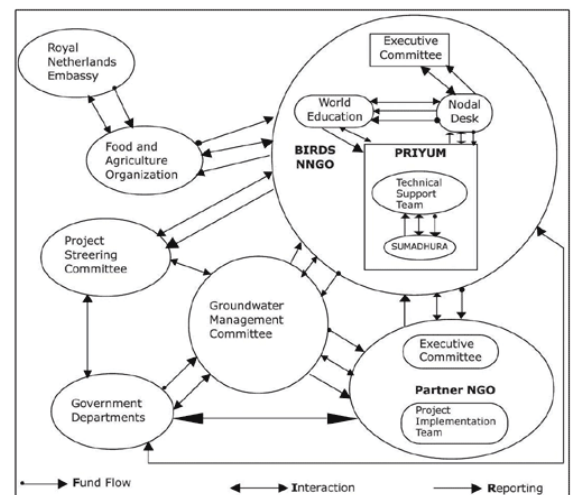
Royal Netherlands Embassy

Executive Committee

World Education

Nodal Desk

Food and Agriculture Organization

BIRDS NNGO

PRIYUM

Technical Support Team

SUMADHURA

Project Steering Committee

Groundwater Management Committee

Executive Committee

Partner NGO

Project Implementation Team

Government Departments

Fund Flow

Interaction

Reporting